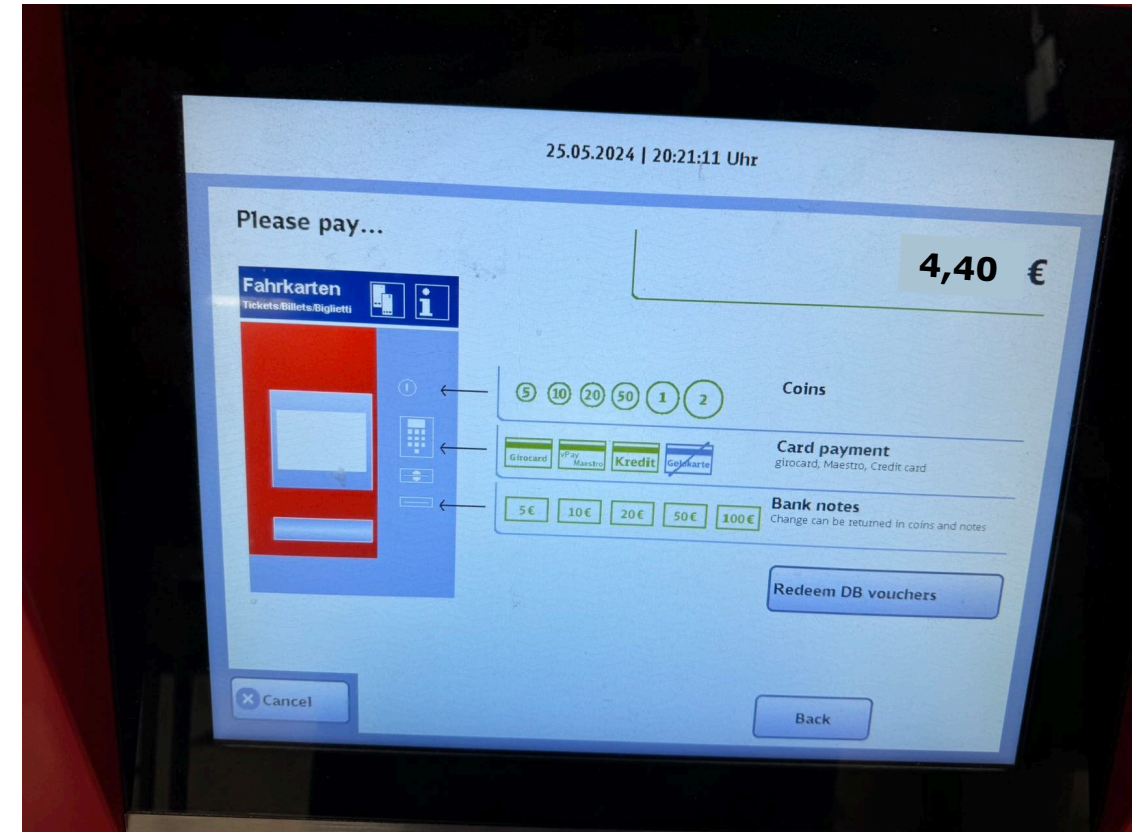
25.05.2024 | 20:21:11 Uhr

Please pay...

4,40 €

Fahrkarten
Tickets/Billets/Biglietti

i

5 10 20 50 1 2

Coins

Girocard vPay Maestro Kredit Geldkarte

Card payment
girocard, Maestro, Credit card

5€ 10€ 20€ 50€ 100€

Bank notes
Change can be returned in coins and notes

Redeem DB vouchers

Cancel

Back